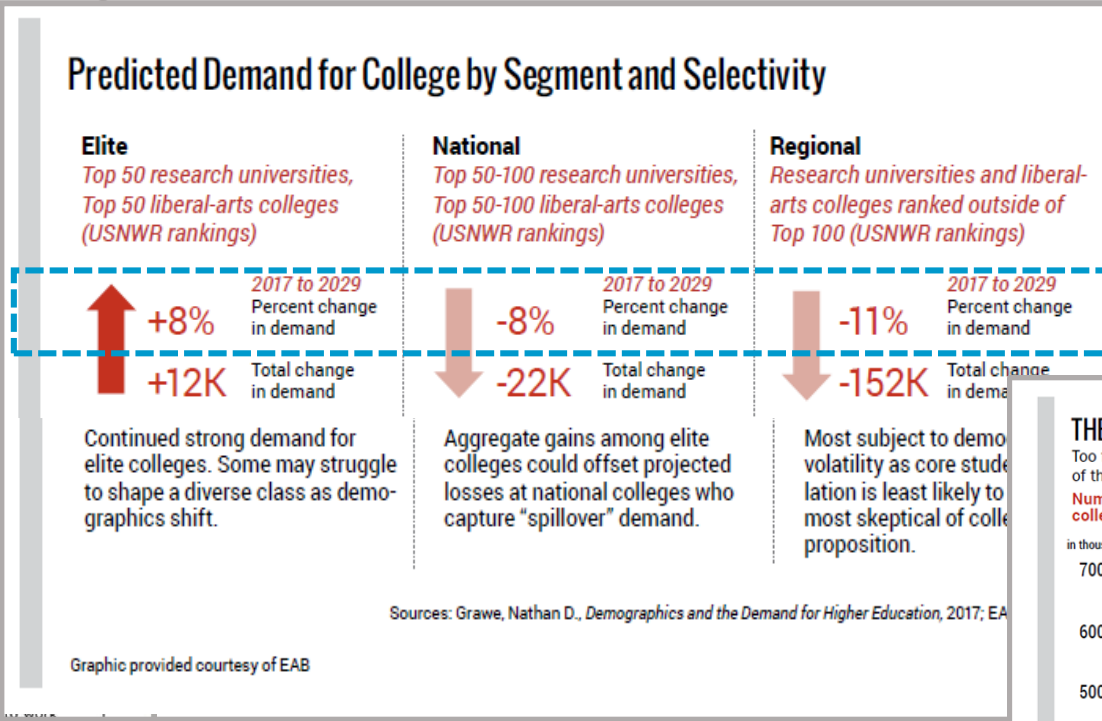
Predicted Demand for College by Segment and Selectivity

Elite
Top 50 research universities, Top 50 liberal-arts colleges (USNWR rankings)

+8%
2017 to 2029
Percent change in demand

+12K
Total change in demand

Continued strong demand for elite colleges. Some may struggle to shape a diverse class as demographics shift.

National
Top 50-100 research universities, Top 50-100 liberal-arts colleges (USNWR rankings)

-8%
2017 to 2029
Percent change in demand

-22K
Total change in demand

Aggregate gains among elite colleges could offset projected losses at national colleges who capture "spillover" demand.

Regional
Research universities and liberal-arts colleges ranked outside of Top 100 (USNWR rankings)

-11%
2017 to 2029
Percent change in demand

-152K
Total change in dema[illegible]

Most subject to demo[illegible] volatility as core stude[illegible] lation is least likely to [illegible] most skeptical of colle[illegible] proposition.

Sources: Grawe, Nathan D., Demographics and the Demand for Higher Education, 2017; EA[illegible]

Graphic provided courtesy of EAB

THE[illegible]
Too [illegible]
of th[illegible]
Num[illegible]
colle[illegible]
in thou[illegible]
700
600
500